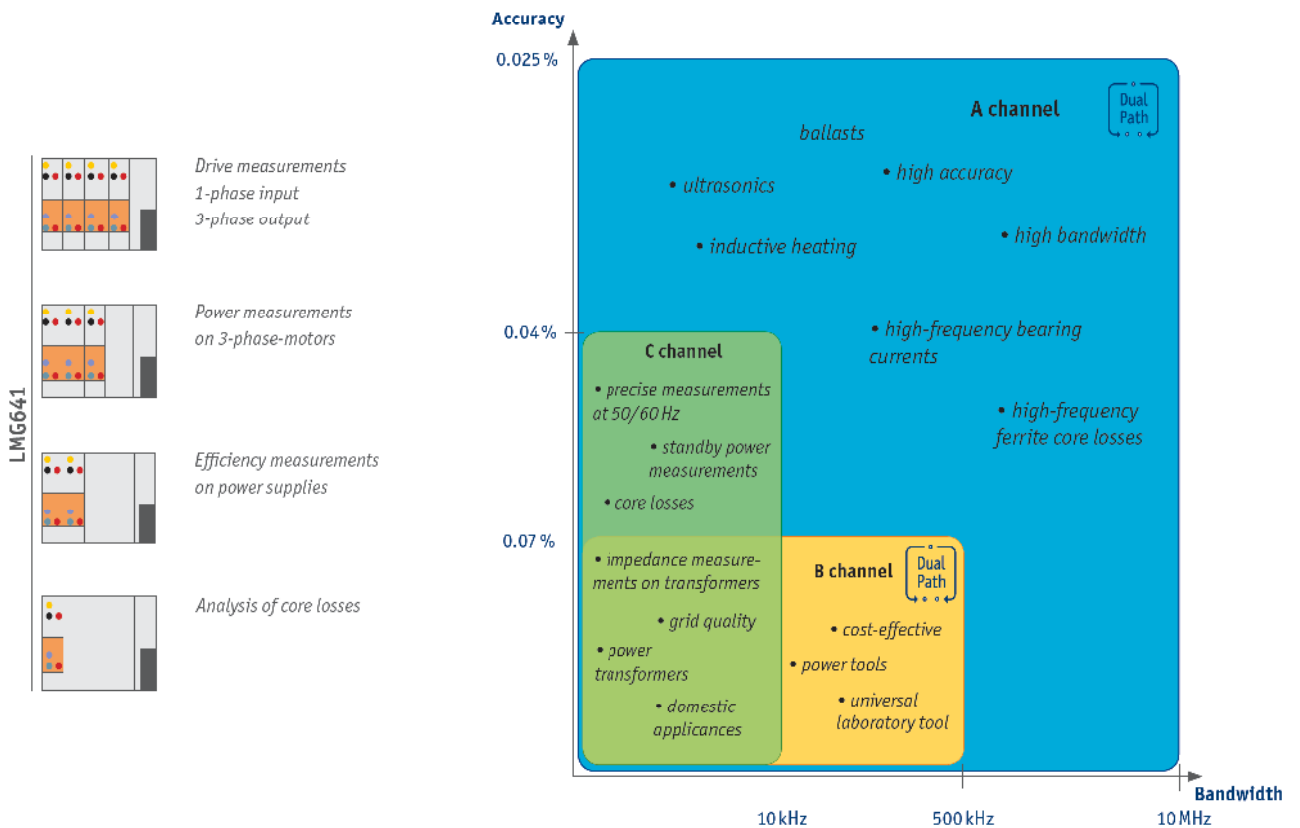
LMG641

Drive measurements
1-phase input
3-phase output

Power measurements
on 3-phase-motors

Efficiency measurements
on power supplies

Analysis of core losses

Accuracy

0.025 %

0.04 %

0.07 %

A channel

Dual Path

ballasts

• ultrasonics

• high accuracy

• inductive heating

• high bandwidth

• high-frequency bearing currents

• high-frequency ferrite core losses

C channel

• precise measurements at 50/60 Hz

• standby power measurements

• core losses

• impedance measurements on transformers

• grid quality

• power transformers

• domestic applicances

B channel

Dual Path

• cost-effective

• power tools

• universal laboratory tool

10 kHz

500 kHz

10 MHz

Bandwidth